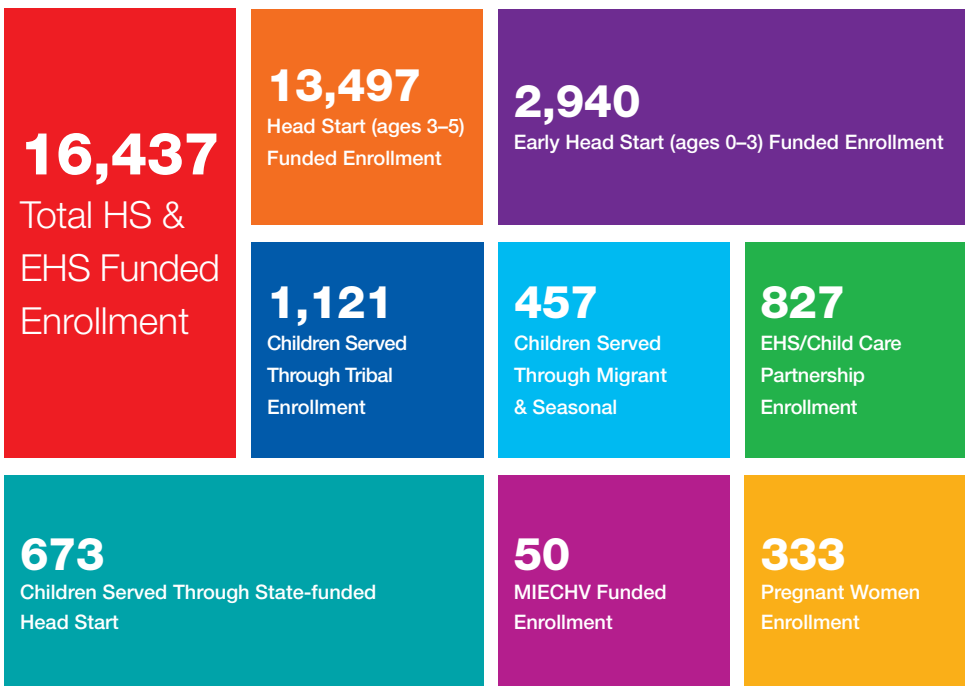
16,437
Total HS & EHS Funded Enrollment

13,497
Head Start (ages 3–5) Funded Enrollment

2,940
Early Head Start (ages 0–3) Funded Enrollment

1,121
Children Served Through Tribal Enrollment

457
Children Served Through Migrant & Seasonal

827
EHS/Child Care Partnership Enrollment

673
Children Served Through State-funded Head Start

50
MIECHV Funded Enrollment

333
Pregnant Women Enrollment